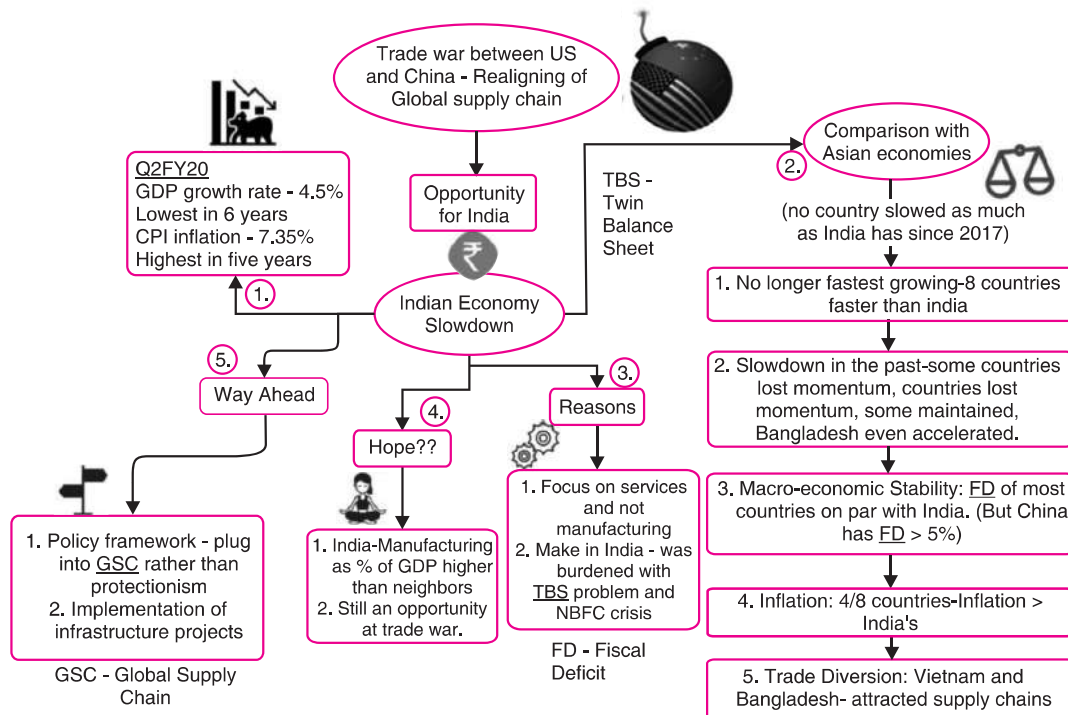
Trade war between US and China - Realigning of Global supply chain

Opportunity for India

Q2FY20
GDP growth rate - 4.5%
Lowest in 6 years
CPI inflation - 7.35%
Highest in five years

1.

Indian Economy Slowdown

TBS - Twin Balance Sheet

2.

Comparison with Asian economies

(no country slowed as much as India has since 2017)

1. No longer fastest growing-8 countries faster than india

2. Slowdown in the past-some countries lost momentum, countries lost momentum, some maintained, Bangladesh even accelerated.

3. Macro-economic Stability: FD of most countries on par with India. (But China has FD > 5%)

4. Inflation: 4/8 countries-Inflation > India's

5. Trade Diversion: Vietnam and Bangladesh- attracted supply chains

5.

Way Ahead

1. Policy framework - plug into GSC rather than protectionism
2. Implementation of infrastructure projects

GSC - Global Supply Chain

4.

Hope??

1. India-Manufacturing as % of GDP higher than neighbors
2. Still an opportunity at trade war.

3.

Reasons

1. Focus on services and not manufacturing
2. Make in India - was burdened with TBS problem and NBFC crisis

FD - Fiscal Deficit